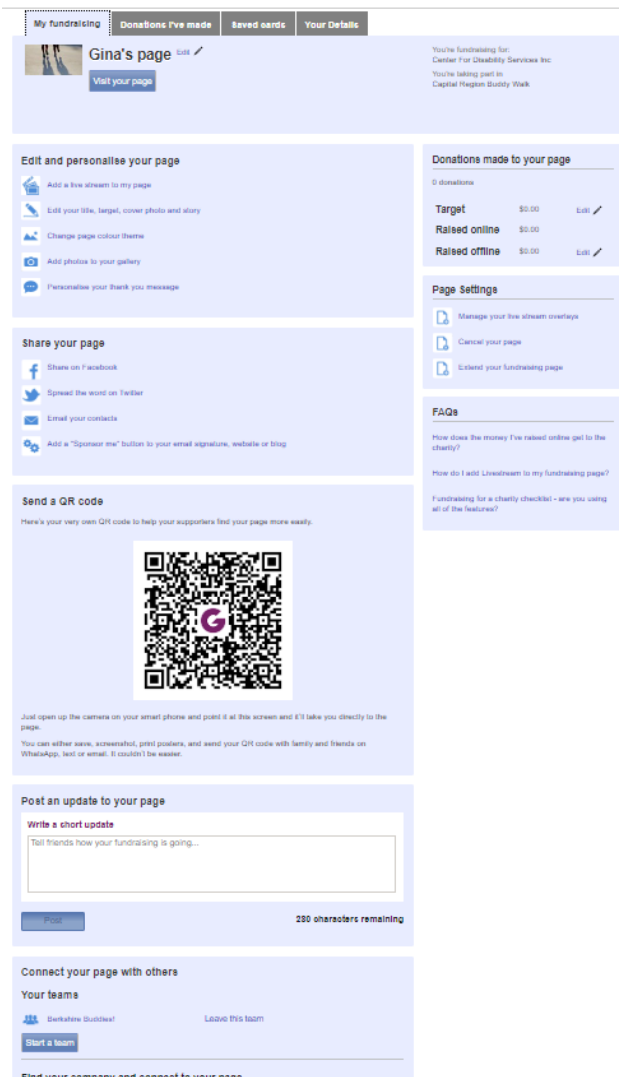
My fundraising | Donations I've made | Saved cards | Your Details

Gina's page Edit

Visit your page

You're fundraising for:
Center For Disability Services Inc

You're taking part in
Capital Region Buddy Walk

Edit and personalise your page

Add a live stream to my page

Edit your title, target, cover photo and story

Change page colour theme

Add photos to your gallery

Personalise your thank you message

Share your page

Share on Facebook

Spread the word on Twitter

Email your contacts

Add a "Sponsor me" button to your email signature, website or blog

Send a QR code

Here's your very own QR code to help your supporters find your page more easily.

Just open up the camera on your smart phone and point it at this screen and it'll take you directly to the page.

You can either save, screenshot, print posters, and send your QR code with family and friends on WhatsApp, text or email. It couldn't be easier.

Post an update to your page

Write a short update

Tell friends how your fundraising is going...

Post

280 characters remaining

Connect your page with others

Your teams

Berkshire Buddies! Leave this team

Start a team

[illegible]

Donations made to your page

0 donations

| | | |
|---|---|---|
| Target | $0.00 | Edit |
| Raised online | $0.00 | |
| Raised offline | $0.00 | Edit |

Page Settings

Manage your live stream overlays

Cancel your page

Extend your fundraising page

FAQs

How does the money I've raised online get to the charity?

How do I add Livestream to my fundraising page?

Fundraising for a charity checklist - are you using all of the features?